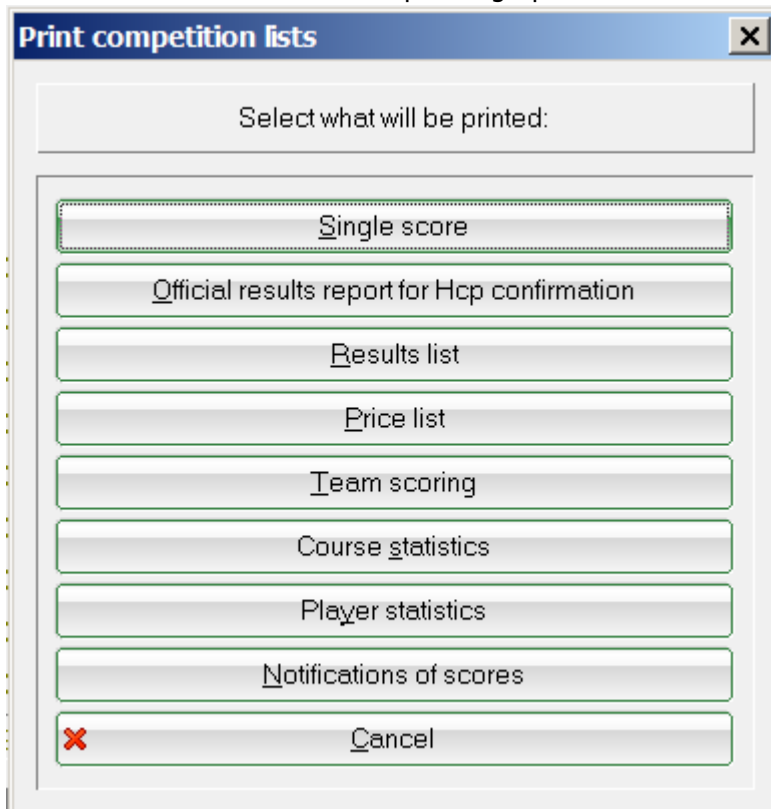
Print competition lists

Select what will be printed:

Single score

Official results report for Hcp confirmation

Results list

Price list

Team scoring

Course statistics

Player statistics

Notifications of scores

Cancel